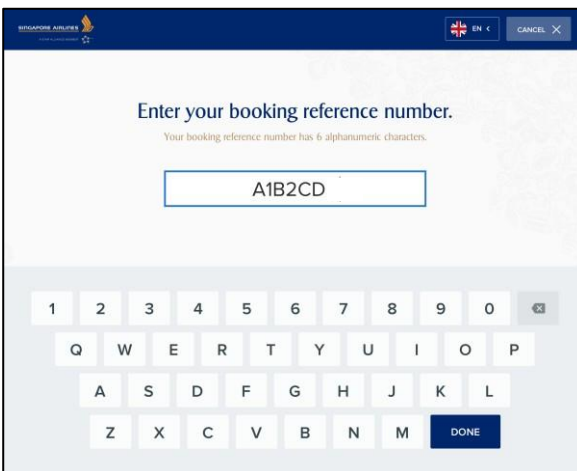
SINGAPORE AIRLINES

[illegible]

EN <

CANCEL X

Enter your booking reference number.

Your booking reference number has 6 alphanumeric characters.

A1B2CD

1 2 3 4 5 6 7 8 9 0

Q W E R T Y U I O P

A S D F G H J K L

Z X C V B N M DONE